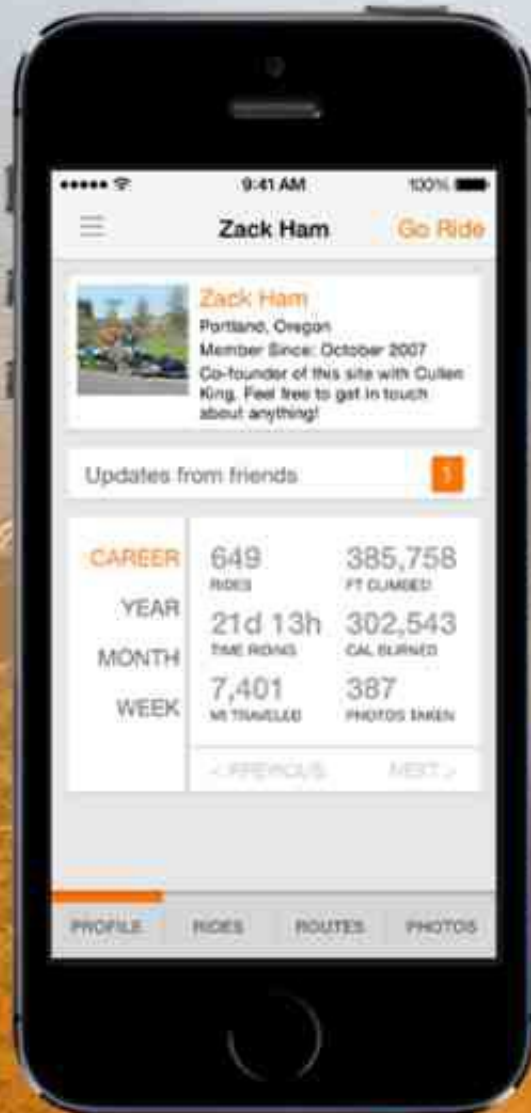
9:41 AM

100%

Zack Ham

Go Ride

Zack Ham

Portland, Oregon

Member Since: October 2007

Co-founder of this site with Cullen King. Feel free to get in touch about anything!

Updates from friends

1

CAREER

YEAR

MONTH

WEEK

649

RIDES

385,758

FT CLIMBED

21d 13h

TIME RIDING

302,543

CAL BURNED

7,401

MI TRAVELED

387

PHOTOS TAKEN

< PREVIOUS

NEXT >

PROFILE

RIDES

ROUTES

PHOTOS